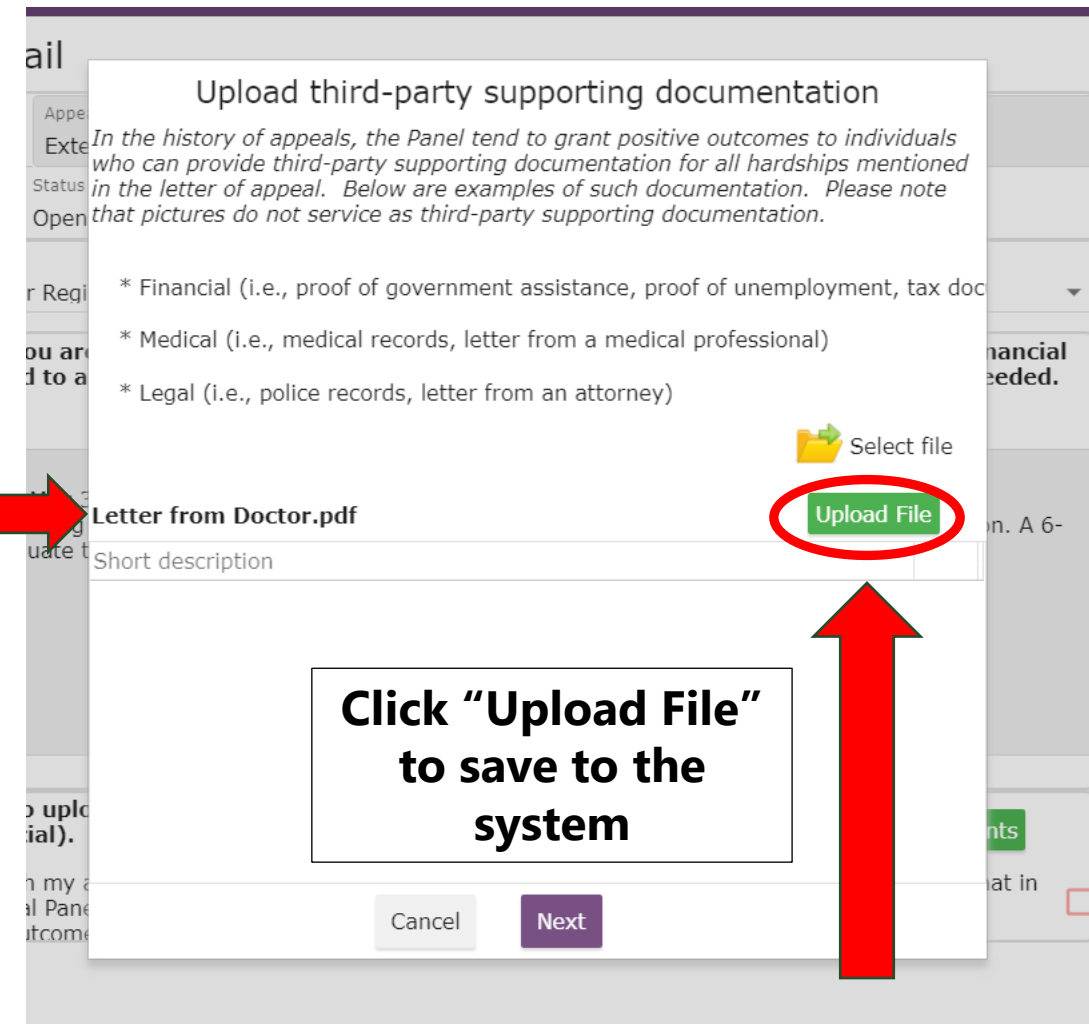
ail

Appe
Exte
Status
Open

r Regi

ou ar
d to a

uate t

o uplo
ial).

n my a
l Pane
utcome

nancial
eeded.

on. A 6-

nts

hat in

Upload third-party supporting documentation

*In the history of appeals, the Panel tend to grant positive outcomes to individuals who can provide third-party supporting documentation for all hardships mentioned in the letter of appeal. Below are examples of such documentation. Please note that pictures do not service as third-party supporting documentation.*

* Financial (i.e., proof of government assistance, proof of unemployment, tax doc

* Medical (i.e., medical records, letter from a medical professional)

* Legal (i.e., police records, letter from an attorney)

Select file

**Letter from Doctor.pdf**

Upload File

Short description

**Click "Upload File" to save to the system**

Cancel

Next